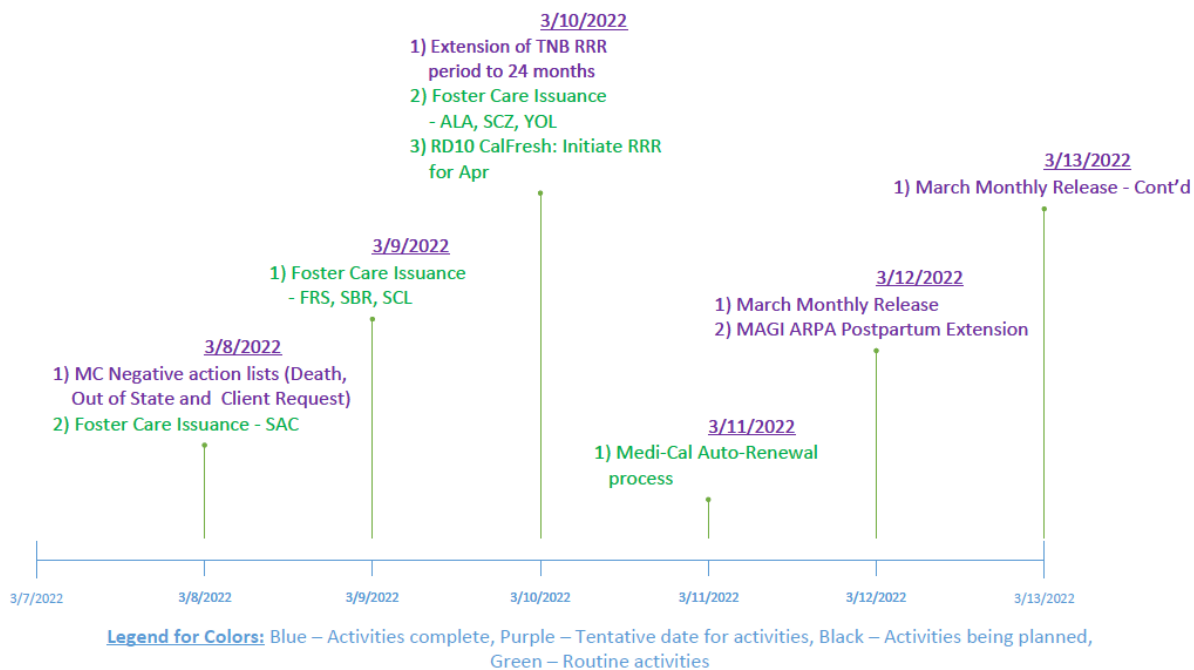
3/10/2022
1) Extension of TNB RRR period to 24 months
2) Foster Care Issuance - ALA, SCZ, YOL
3) RD10 CalFresh: Initiate RRR for Apr

3/13/2022
1) March Monthly Release - Cont'd

3/9/2022
1) Foster Care Issuance - FRS, SBR, SCL

3/12/2022
1) March Monthly Release
2) MAGI ARPA Postpartum Extension

3/8/2022
1) MC Negative action lists (Death, Out of State and Client Request)
2) Foster Care Issuance - SAC

3/11/2022
1) Medi-Cal Auto-Renewal process

3/7/2022
3/8/2022
3/9/2022
3/10/2022
3/11/2022
3/12/2022
3/13/2022

Legend for Colors: Blue – Activities complete, Purple – Tentative date for activities, Black – Activities being planned, Green – Routine activities